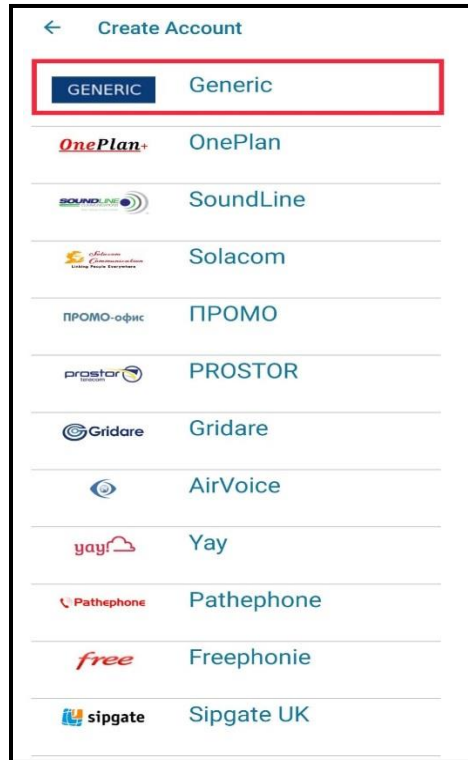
← Create Account

GENERIC Generic

OnePlan+ OnePlan

SOUNDLINE SoundLine

Solacom Communication Linking People Everywhere Solacom

ПРОМО-офис ПРОМО

prostor telecom PROSTOR

Gridare Gridare

AirVoice

yay! Yay

Pathephone Pathephone

free Freephonie

sipgate Sipgate UK